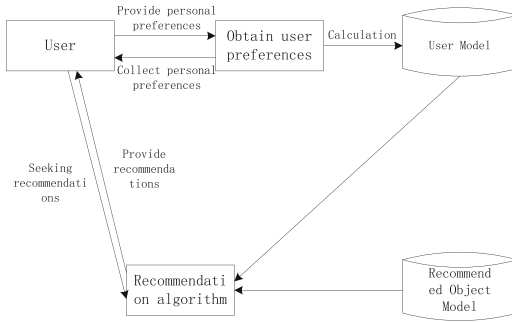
User

Provide personal preferences

Collect personal preferences

Obtain user preferences

Calculation

User Model

Seeking recommendations

Provide recommendations

Recommendation algorithm

Recommended Object Model